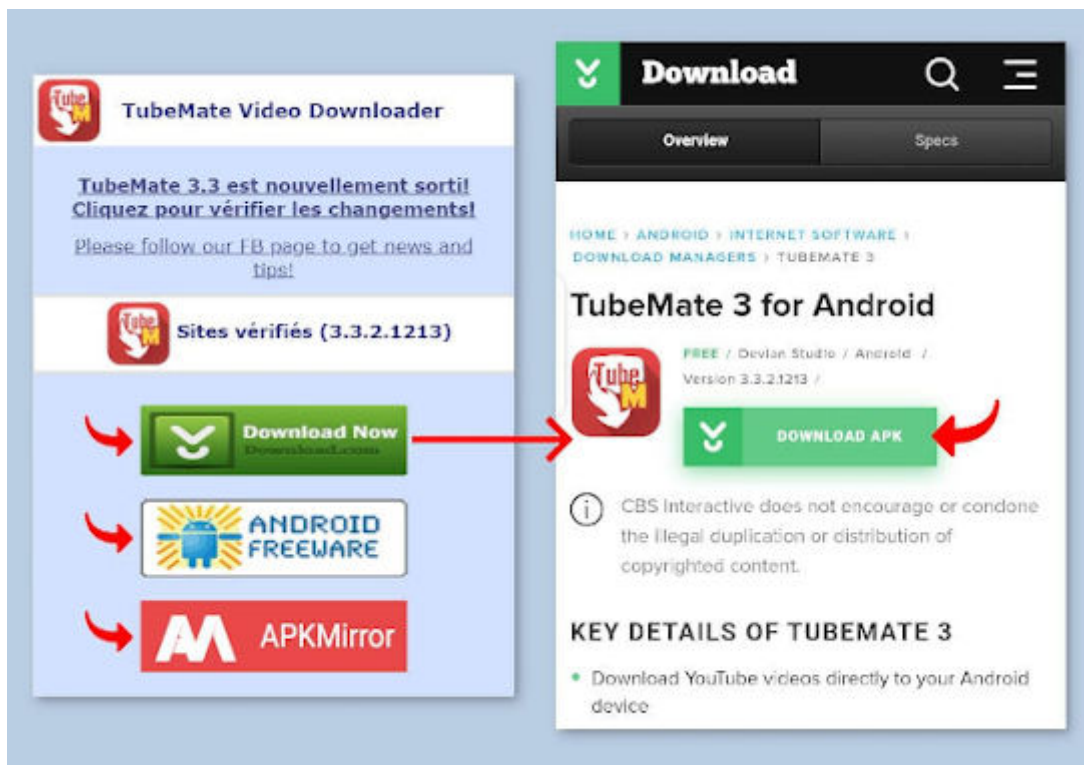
Tube M

TubeMate Video Downloader

TubeMate 3.3 est nouvellement sorti! Cliquez pour vérifier les changements!

Please follow our FB page to get news and tips!

Sites vérifiés (3.3.2.1213)

Download Now
Download.com

ANDROID FREEWARE

APKMirror

Download

Overview

Specs

HOME › ANDROID › INTERNET SOFTWARE › DOWNLOAD MANAGERS › TUBEMATE 3

TubeMate 3 for Android

FREE / Devian Studio / Android / Version 3.3.2.1213 /

DOWNLOAD APK

CBS Interactive does not encourage or condone the illegal duplication or distribution of copyrighted content.

KEY DETAILS OF TUBEMATE 3

• Download YouTube videos directly to your Android device